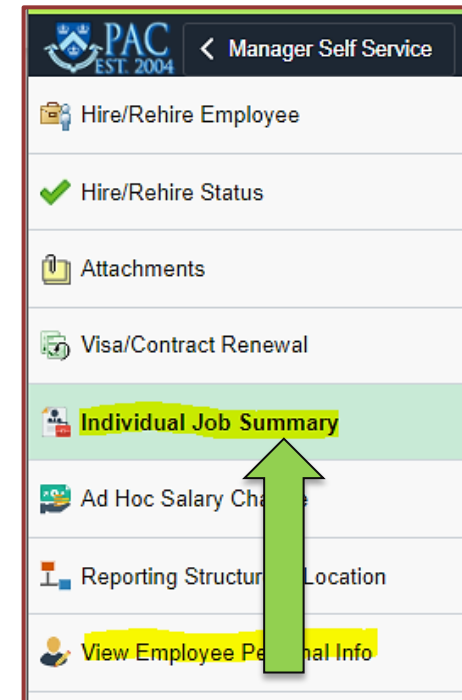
PAC
EST. 2004

Manager Self Service

Hire/Rehire Employee

Hire/Rehire Status

Attachments

Visa/Contract Renewal

Individual Job Summary

Ad Hoc Salary Cha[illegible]

Reporting Structur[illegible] Location

View Employee Pe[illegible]nal Info